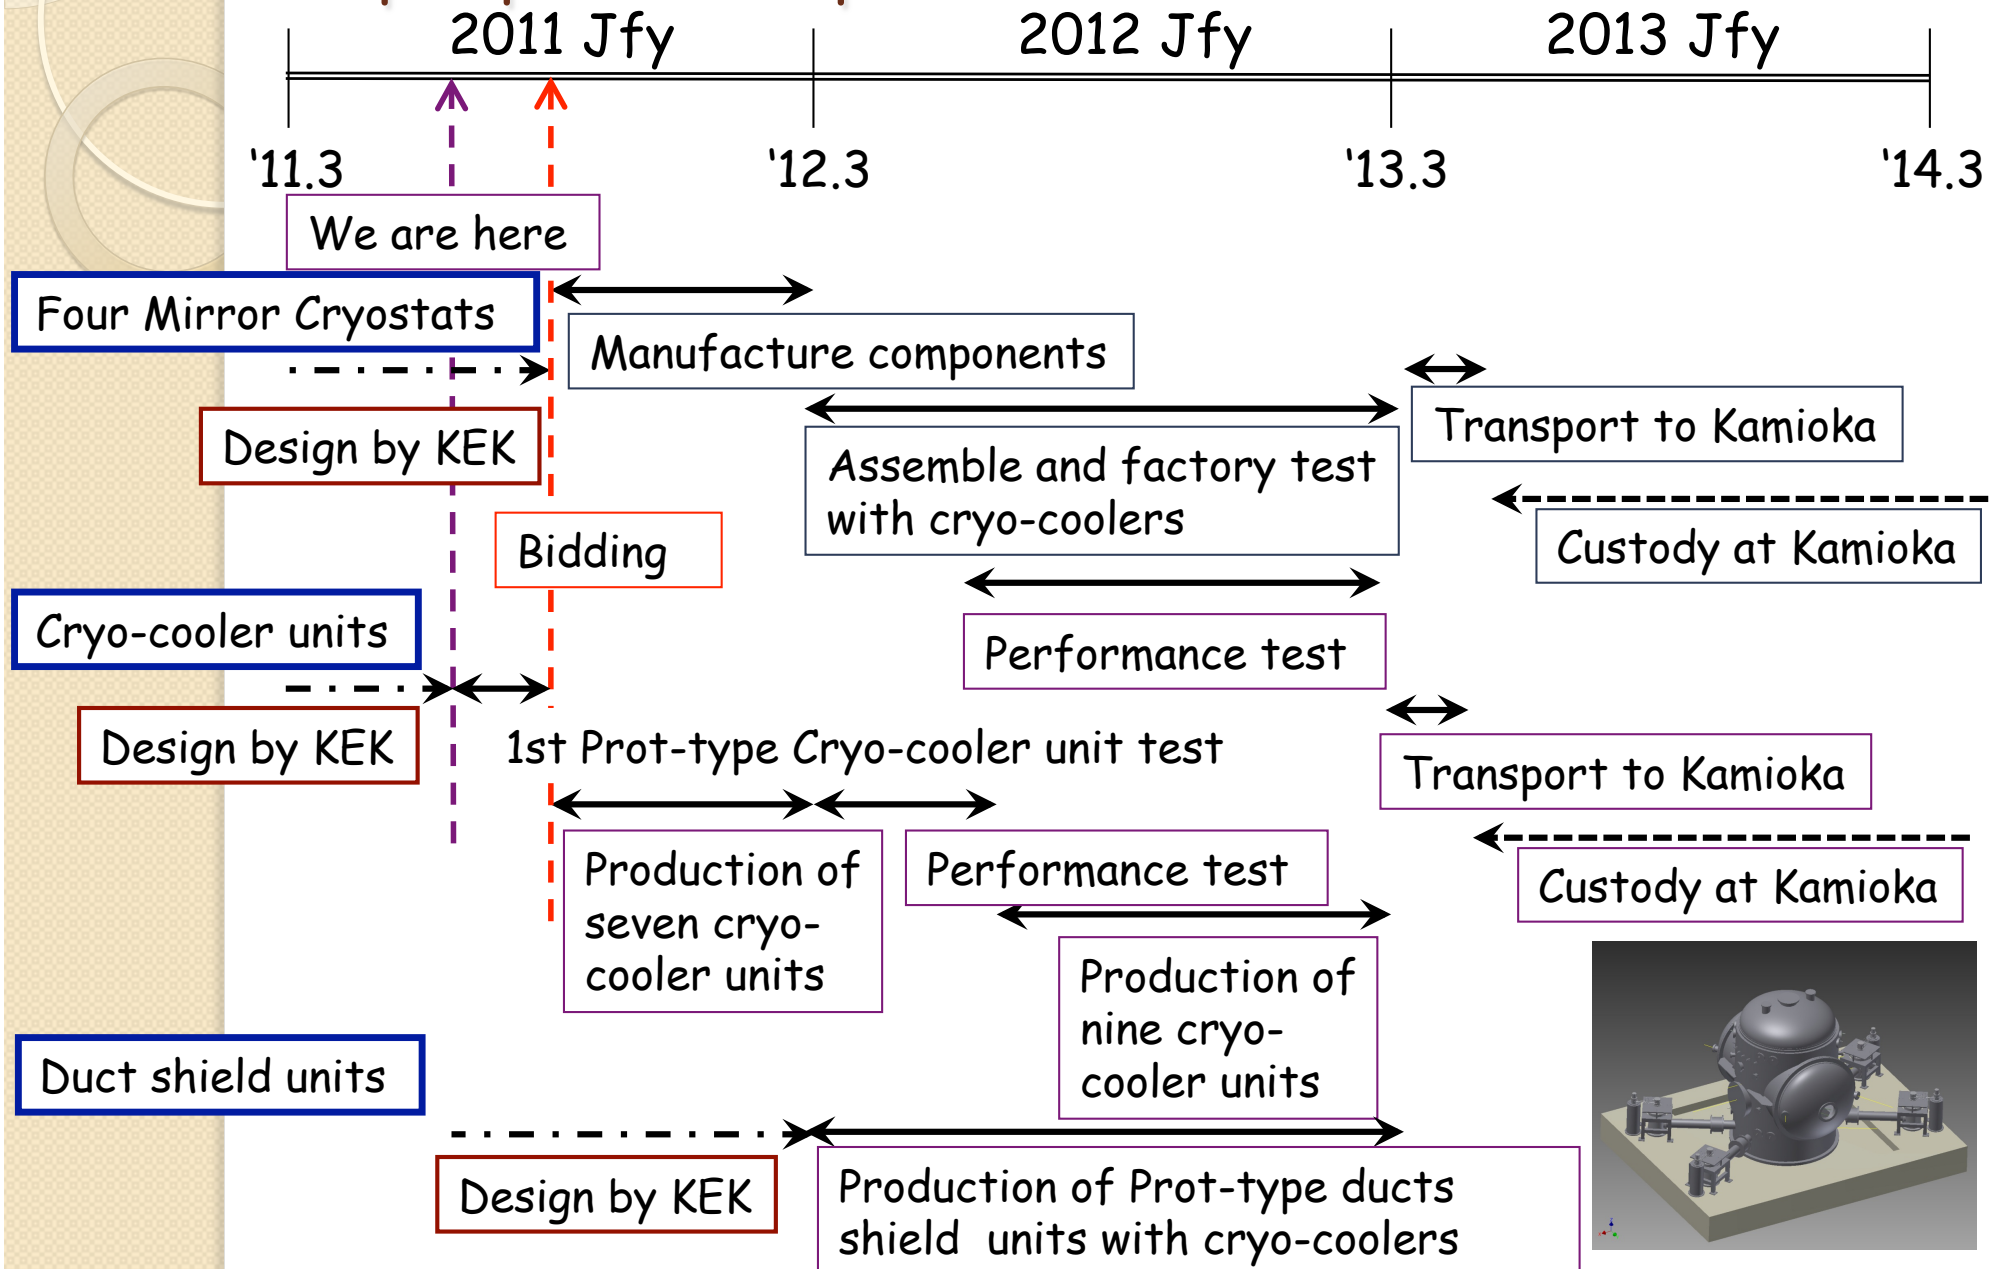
2011 Jfy

2012 Jfy

2013 Jfy

'11.3

'12.3

'13.3

'14.3

We are here

Four Mirror Cryostats

Manufacture components

Design by KEK

Transport to Kamioka

Assemble and factory test with cryo-coolers

Custody at Kamioka

Bidding

Cryo-cooler units

Performance test

Design by KEK

1st Prot-type Cryo-cooler unit test

Transport to Kamioka

Custody at Kamioka

Production of seven cryo-cooler units

Performance test

Production of nine cryo-cooler units

Duct shield units

Design by KEK

Production of Prot-type ducts shield units with cryo-coolers